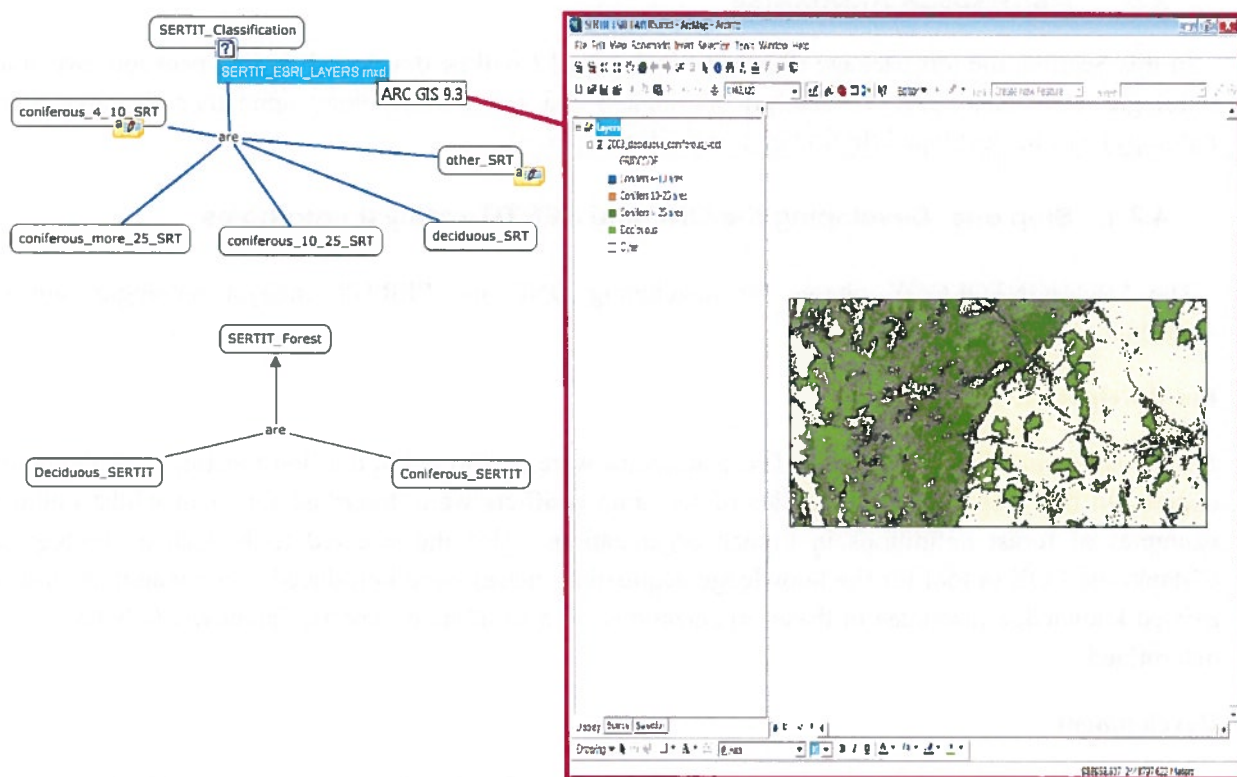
SERTIT_Classification

SERTIT_ESRI_LAYERS.mxd

ARC GIS 9.3

coniferous_4_10_SRT

are

other_SRT

coniferous_more_25_SRT

coniferous_10_25_SRT

deciduous_SRT

SERTIT_Forest

are

Deciduous_SERTIT

Coniferous_SERTIT

SERTIT_ESRI_LAYERS.mxd - ArcMap - ArcInfo

File Edit View Bookmarks Insert Selection Tools Window Help

Layers

2003_deciduous_coniferous_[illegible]

Conifers 4-10 ans

Conifers 10-25 ans

Conifers > 25 ans

Deciduous

Other

Display Source Selection

Drawing

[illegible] Meters